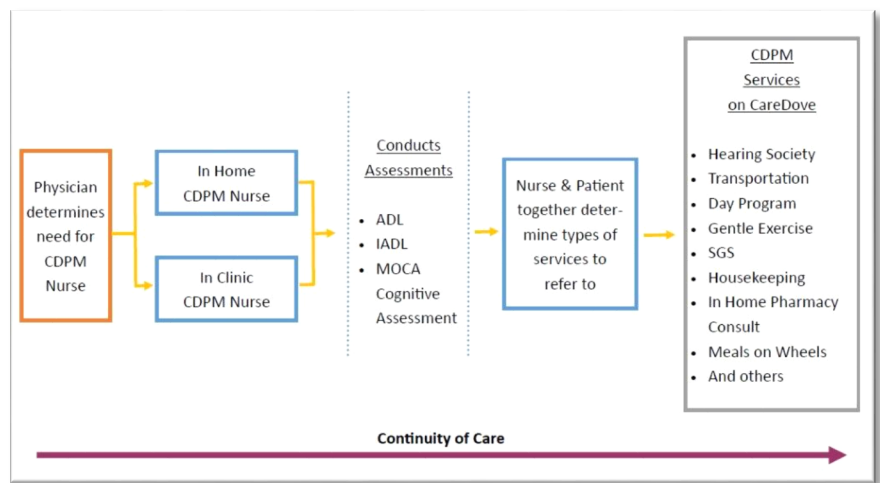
Physician determines need for CDPM Nurse

In Home CDPM Nurse

In Clinic CDPM Nurse

Conducts Assessments

- ADL
- IADL
- MOCA Cognitive Assessment

Nurse & Patient together determine types of services to refer to

CDPM Services on CareDove

- Hearing Society
- Transportation
- Day Program
- Gentle Exercise
- SGS
- Housekeeping
- In Home Pharmacy Consult
- Meals on Wheels
- And others

Continuity of Care